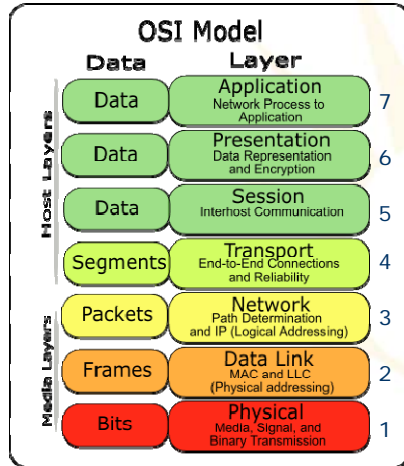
OSI Model

| Data | Layer | |
|---|---|---|
| Data | Application<br>Network Process to Application | 7 |
| Data | Presentation<br>Data Representation and Encryption | 6 |
| Data | Session<br>Interhost Communication | 5 |
| Segments | Transport<br>End-to-End Connections and Reliability | 4 |
| Packets | Network<br>Path Determination and IP (Logical Addressing) | 3 |
| Frames | Data Link<br>MAC and LLC (Physical addressing) | 2 |
| Bits | Physical<br>Media, Signal, and Binary Transmission | 1 |

Host Layers

Media Layers